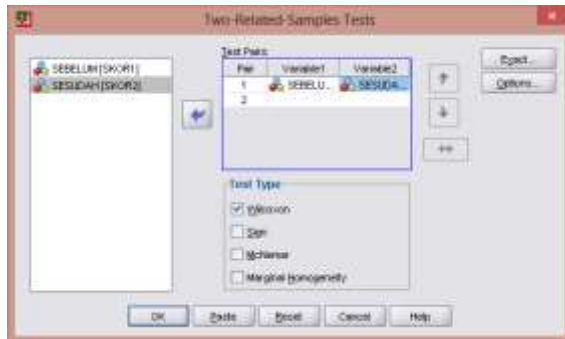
Two-Related-Samples Tests

SEBELUM [SKOR1]
SESUDAH [SKOR2]

Test Pairs:

| Pair | Variable1 | Variable2 |
|---|---|---|
| 1 | SEBELU... | SESUDA... |
| 2 | | |

Exact...
Options...

Test Type
Wilcoxon
Sign
McNemar
Marginal Homogeneity

OK Paste Reset Cancel Help